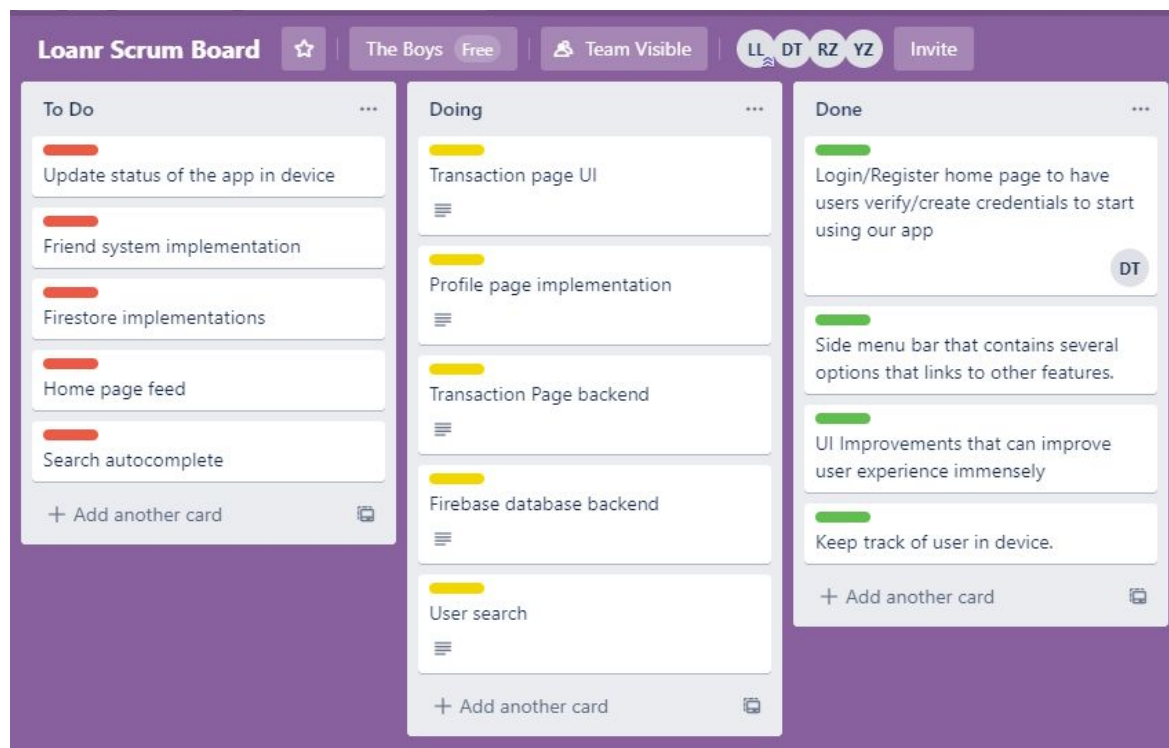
Loanr Scrum Board

The Boys Free

Team Visible

LL DT RZ YZ

Invite

To Do

...

Update status of the app in device

Friend system implementation

Firestore implementations

Home page feed

Search autocomplete

+ Add another card

Doing

...

Transaction page UI

Profile page implementation

Transaction Page backend

Firebase database backend

User search

+ Add another card

Done

...

Login/Register home page to have users verify/create credentials to start using our app

DT

Side menu bar that contains several options that links to other features.

UI Improvements that can improve user experience immensely

Keep track of user in device.

+ Add another card